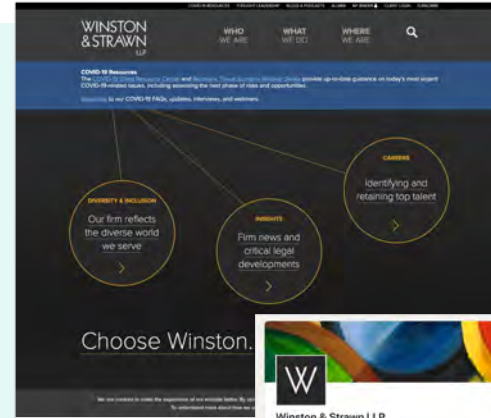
COVID-19 RESOURCES THOUGHT LEADERSHIP BLOGS & PODCASTS ALUMNI MY BRIEFS CLIENT LOGIN SUBSCRIBE

WINSTON & STRAWN LLP

WHO WE ARE

WHAT WE DO

WHERE WE ARE

COVID-19 Resources
The COVID-19 Client Resource Center and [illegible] provide up-to-date guidance on today's most urgent COVID-19-related issues, including assessing the next phase of risks and opportunities.

Subscribe to our COVID-19 FAQs, updates, interviews, and webinars.

CAREERS
Identifying and retaining top talent

DIVERSITY & INCLUSION
Our firm reflects the diverse world we serve

INSIGHTS
Firm news and critical legal developments

Choose Winston.

We use cookies to make the experience of our website better. By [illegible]
To understand more about how we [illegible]

W

Winston & Strawn LLP